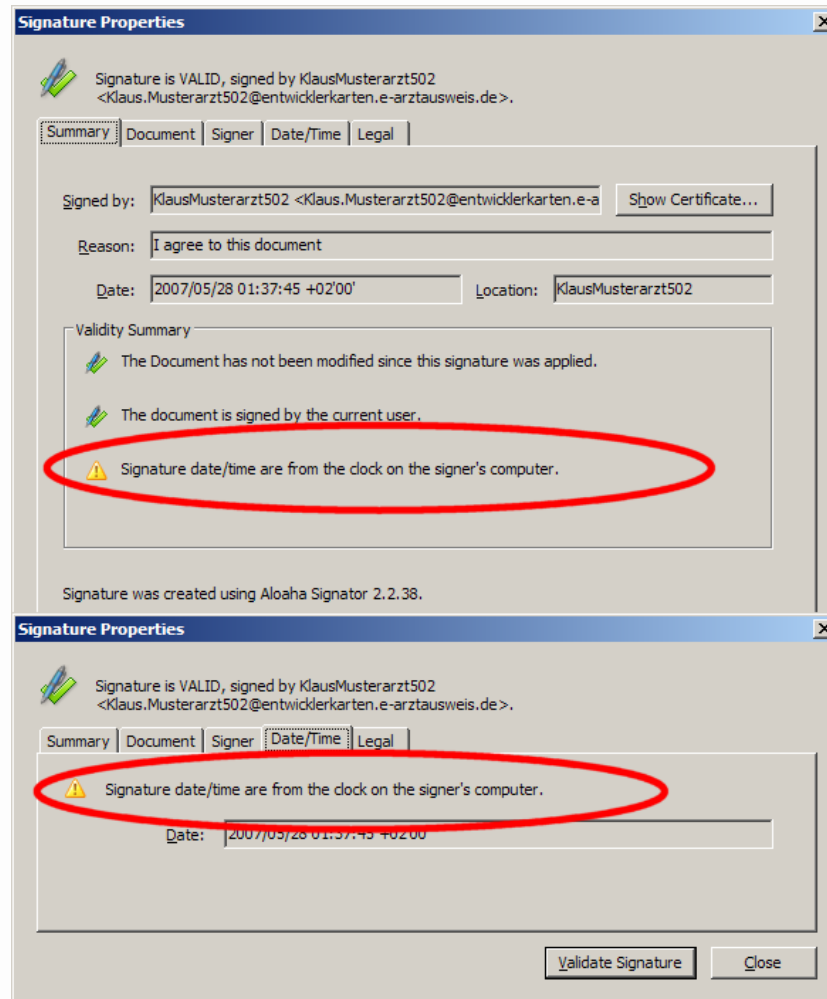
Signature Properties

Signature is VALID, signed by KlausMusterarzt502 <Klaus.Musterarzt502@entwicklerkarten.e-arztausweis.de>.

Summary | Document | Signer | Date/Time | Legal

Signed by: KlausMusterarzt502 <Klaus.Musterarzt502@entwicklerkarten.e-a

Show Certificate...

Reason: I agree to this document

Date: 2007/05/28 01:37:45 +02'00'

Location: KlausMusterarzt502

Validity Summary

The Document has not been modified since this signature was applied.

The document is signed by the current user.

Signature date/time are from the clock on the signer's computer.

Signature was created using Aloaha Signator 2.2.38.

Signature Properties

Signature is VALID, signed by KlausMusterarzt502 <Klaus.Musterarzt502@entwicklerkarten.e-arztausweis.de>.

Summary | Document | Signer | Date/Time | Legal

Signature date/time are from the clock on the signer's computer.

Date: 2007/05/28 01:37:45 +02'00'

Validate Signature

Close